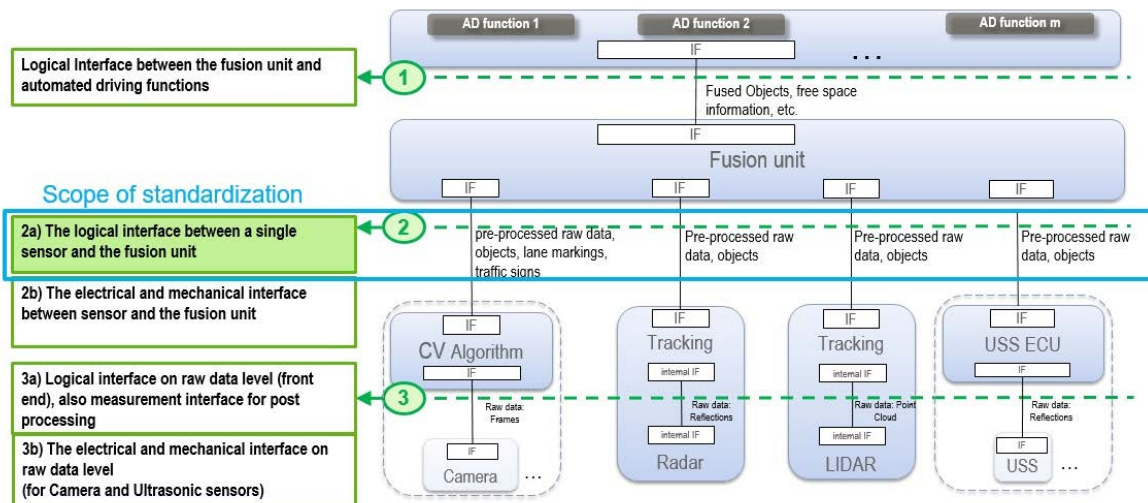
AD function 1
AD function 2
AD function m
IF
. . .

Logical Interface between the fusion unit and automated driving functions

1

Fused Objects, free space information, etc.

IF
Fusion unit

Scope of standardization

IF
IF
IF
IF

2a) The logical interface between a single sensor and the fusion unit

2

pre-processed raw data, objects, lane markings, traffic signs

Pre-processed raw data, objects

Pre-processed raw data, objects

Pre-processed raw data, objects

2b) The electrical and mechanical interface between sensor and the fusion unit

IF
CV Algorithm
IF

IF
Tracking
internal IF

IF
Tracking
internal IF

IF
USS ECU
IF

3a) Logical interface on raw data level (front end), also measurement interface for post processing

3

Raw data: Frames

Raw data: Reflections

Raw data: Point Cloud

Raw data: Reflections

3b) The electrical and mechanical interface on raw data level (for Camera and Ultrasonic sensors)

IF
Camera ...

internal IF
Radar

internal IF
LIDAR

IF
USS ...